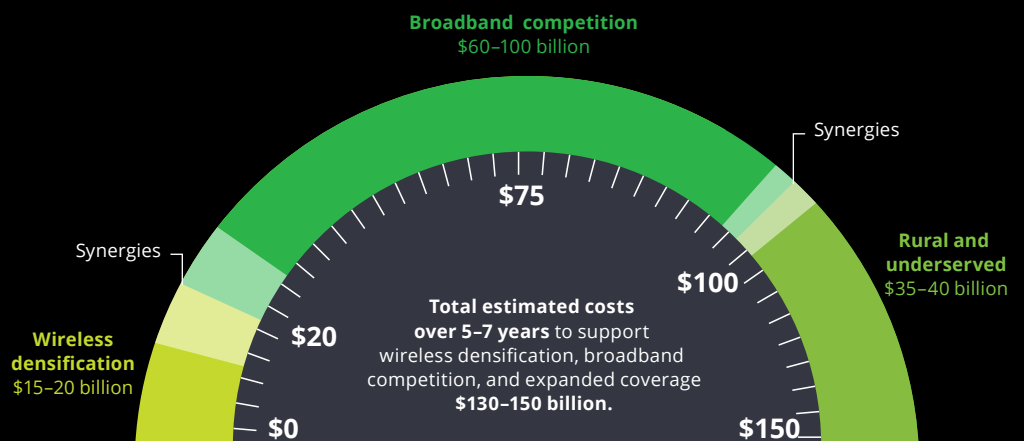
Broadband competition
$60–100 billion

Synergies

$75

Synergies

Rural and underserved
$35–40 billion

$100

Total estimated costs over 5–7 years to support wireless densification, broadband competition, and expanded coverage $130–150 billion.

$20

Wireless densification
$15–20 billion

$0

$150